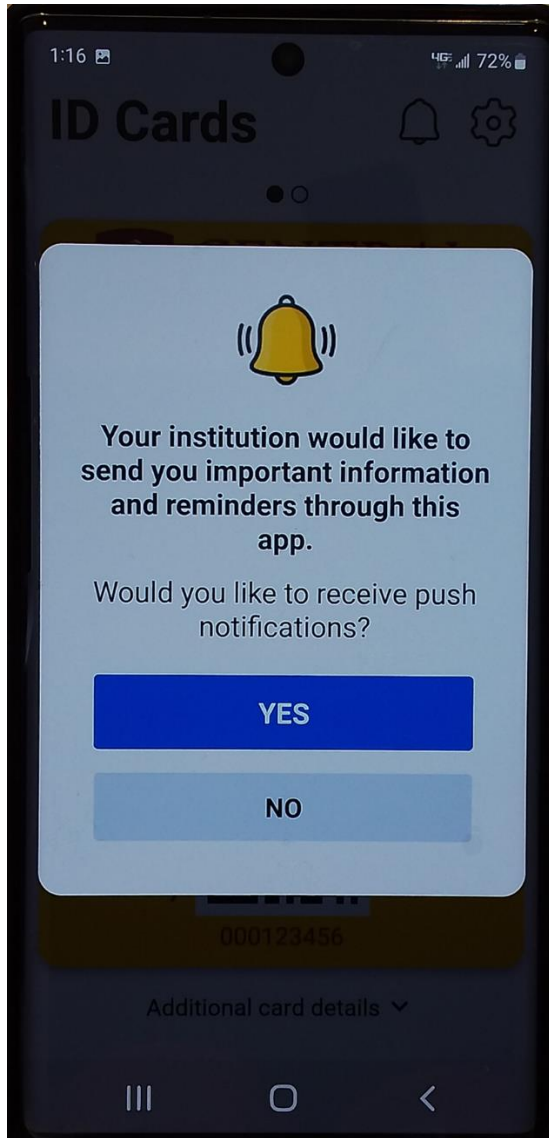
1:16 4G 72%

ID Cards

Your institution would like to send you important information and reminders through this app.

Would you like to receive push notifications?

YES

NO

000123456

Additional card details